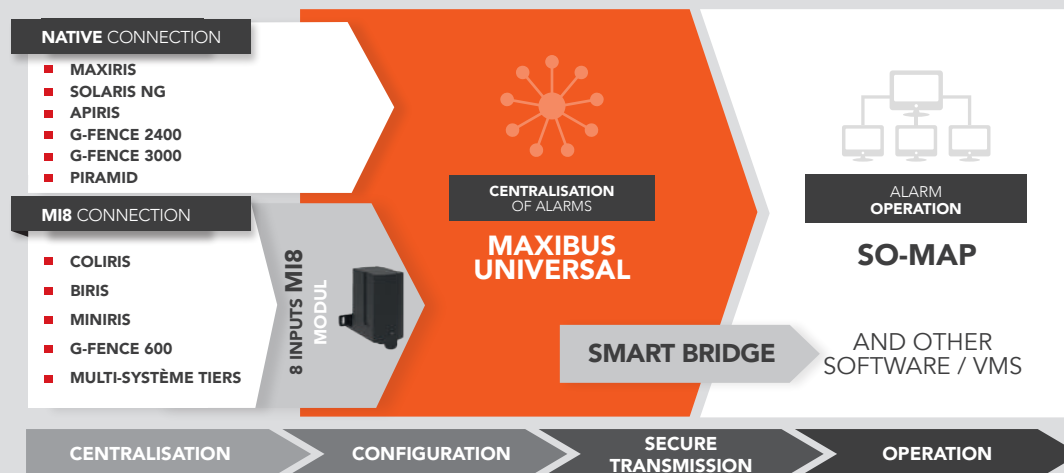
NATIVE CONNECTION

MAXIRIS
SOLARIS NG
APIRIS
G-FENCE 2400
G-FENCE 3000
PIRAMID

MI8 CONNECTION

COLIRIS
BIRIS
MINIRIS
G-FENCE 600
MULTI-SYSTÈME TIERS

8 INPUTS MI8 MODUL

CENTRALISATION OF ALARMS

MAXIBUS UNIVERSAL

ALARM OPERATION

SO-MAP

SMART BRIDGE

AND OTHER SOFTWARE / VMS

CENTRALISATION
CONFIGURATION
SECURE TRANSMISSION
OPERATION